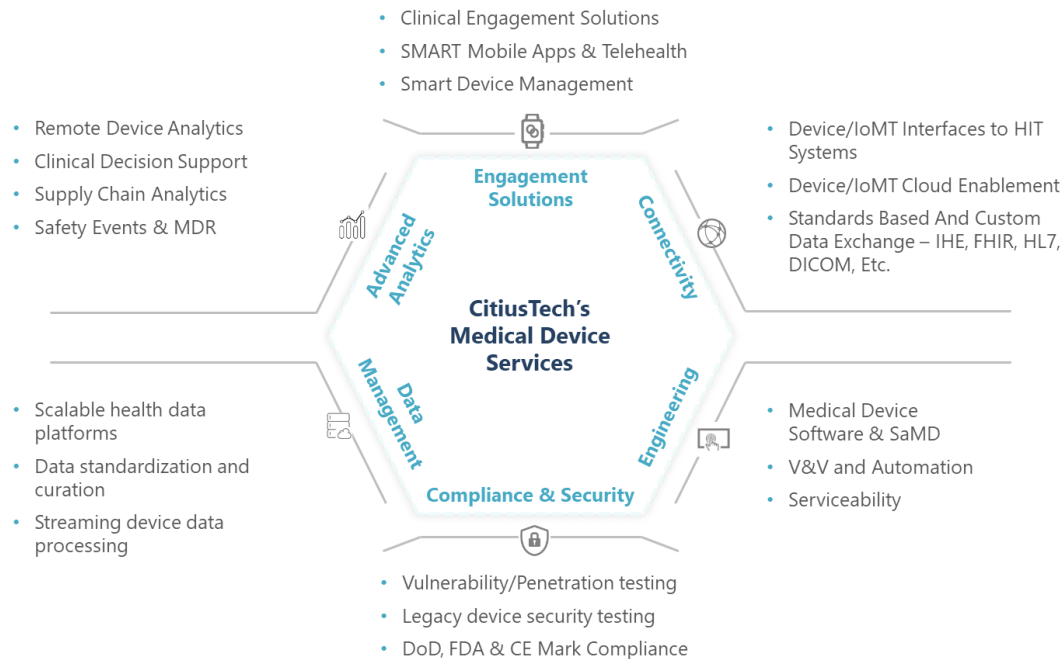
- Clinical Engagement Solutions
- SMART Mobile Apps & Telehealth
- Smart Device Management

- Remote Device Analytics
- Clinical Decision Support
- Supply Chain Analytics
- Safety Events & MDR

- Device/IoMT Interfaces to HIT Systems
- Device/IoMT Cloud Enablement
- Standards Based And Custom Data Exchange – IHE, FHIR, HL7, DICOM, Etc.

Engagement Solutions

Advanced Analytics

Connectivity

CitiusTech's Medical Device Services

Data Management

Engineering

Compliance & Security

- Scalable health data platforms
- Data standardization and curation
- Streaming device data processing

- Medical Device Software & SaMD
- V&V and Automation
- Serviceability

- Vulnerability/Penetration testing
- Legacy device security testing
- DoD, FDA & CE Mark Compliance